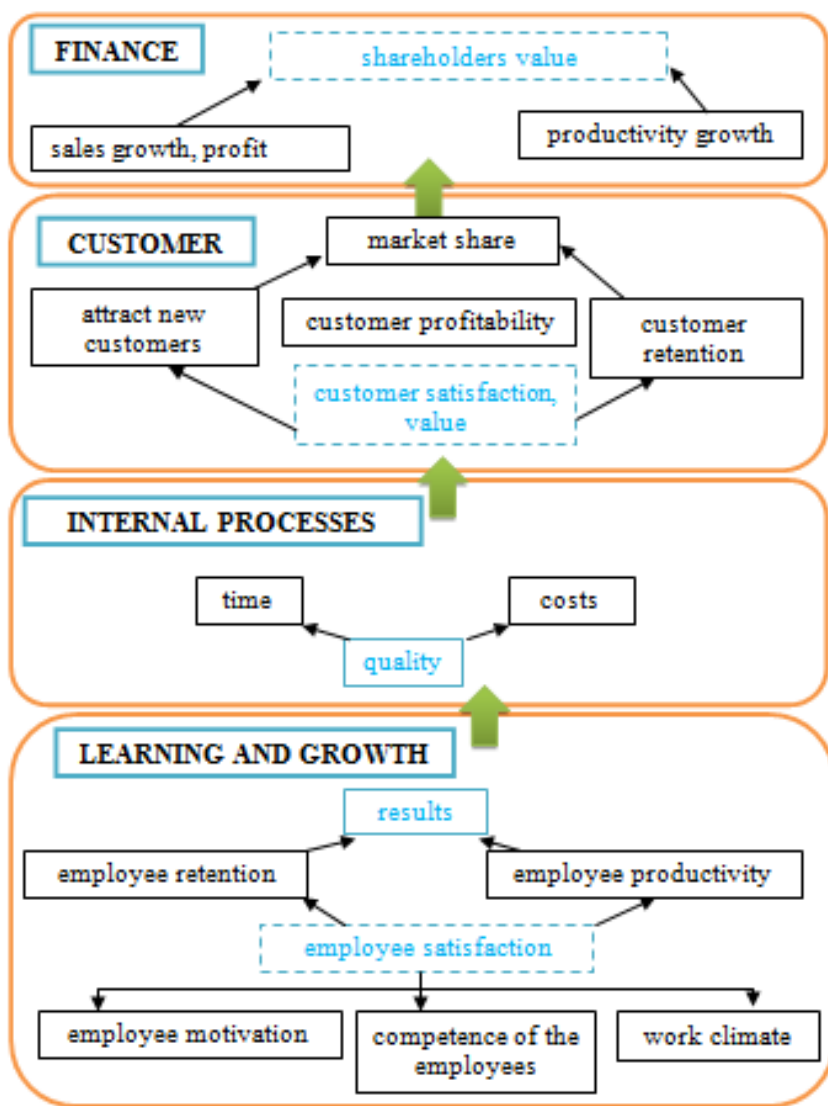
FINANCE

shareholders value

sales growth, profit

productivity growth

CUSTOMER

market share

attract new customers

customer profitability

customer retention

customer satisfaction, value

INTERNAL PROCESSES

time

costs

quality

LEARNING AND GROWTH

results

employee retention

employee productivity

employee satisfaction

employee motivation

competence of the employees

work climate